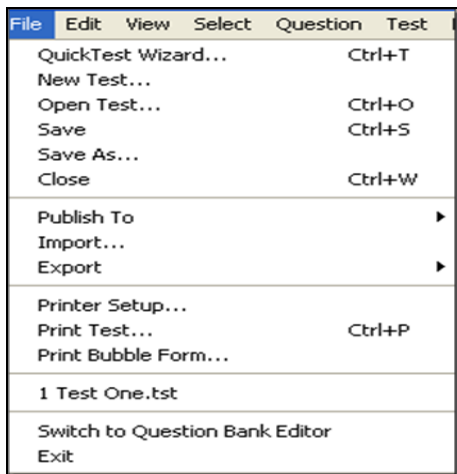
File Edit View Select Question Test

QuickTest Wizard... Ctrl+T
New Test...
Open Test... Ctrl+O
Save Ctrl+S
Save As...
Close Ctrl+W

Publish To
Import...
Export

Printer Setup...
Print Test... Ctrl+P
Print Bubble Form...

1 Test One.tst

Switch to Question Bank Editor
Exit